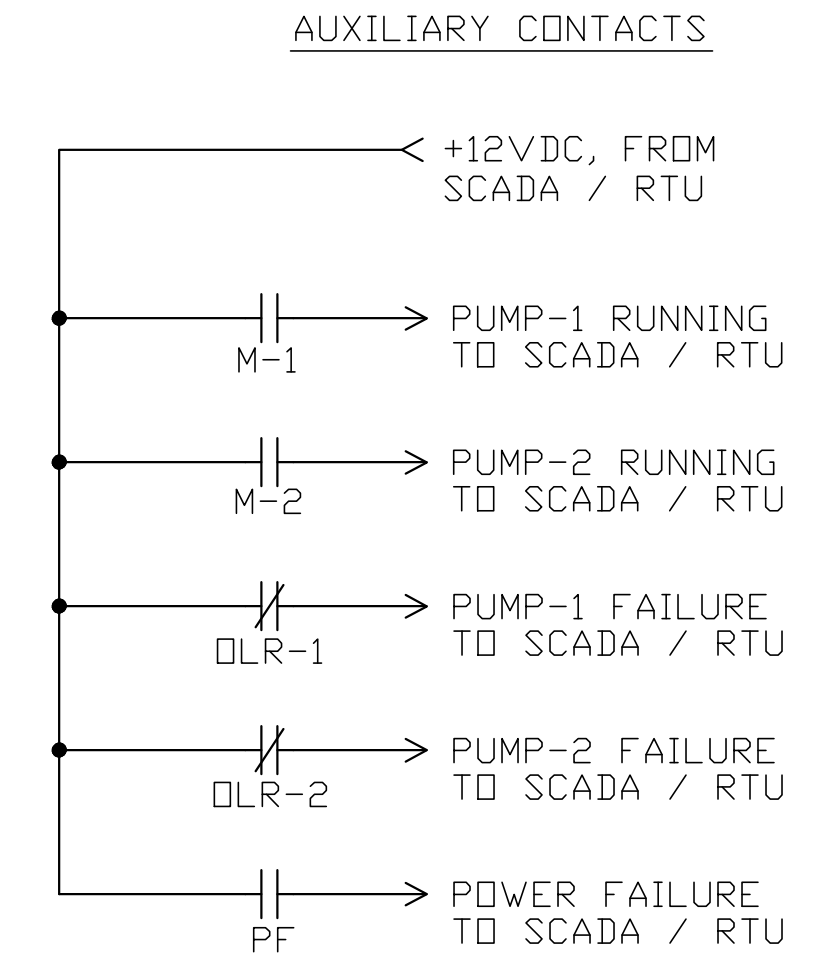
AUXILIARY CONTACTS

+12VDC, FROM SCADA / RTU

M-1

PUMP-1 RUNNING TO SCADA / RTU

M-2

PUMP-2 RUNNING TO SCADA / RTU

OLR-1

PUMP-1 FAILURE TO SCADA / RTU

OLR-2

PUMP-2 FAILURE TO SCADA / RTU

PF

POWER FAILURE TO SCADA / RTU